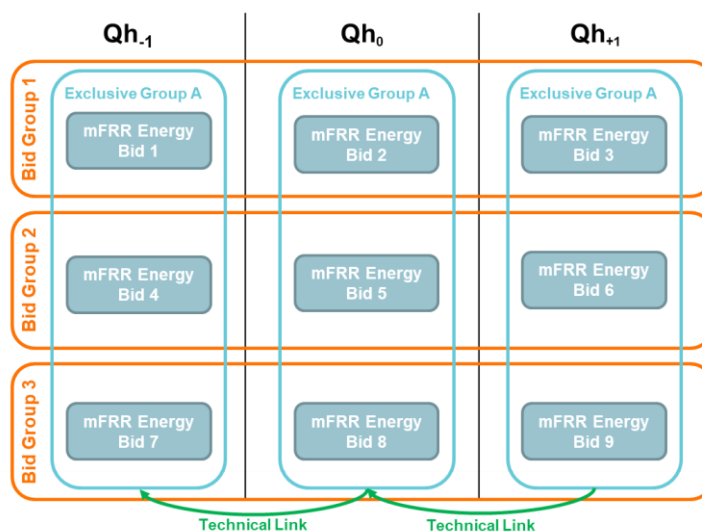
$Qh_{-1}$

$Qh_{0}$

$Qh_{+1}$

Bid Group 1

Exclusive Group A

mFRR Energy Bid 1

Exclusive Group A

mFRR Energy Bid 2

Exclusive Group A

mFRR Energy Bid 3

Bid Group 2

mFRR Energy Bid 4

mFRR Energy Bid 5

mFRR Energy Bid 6

Bid Group 3

mFRR Energy Bid 7

mFRR Energy Bid 8

mFRR Energy Bid 9

Technical Link

Technical Link